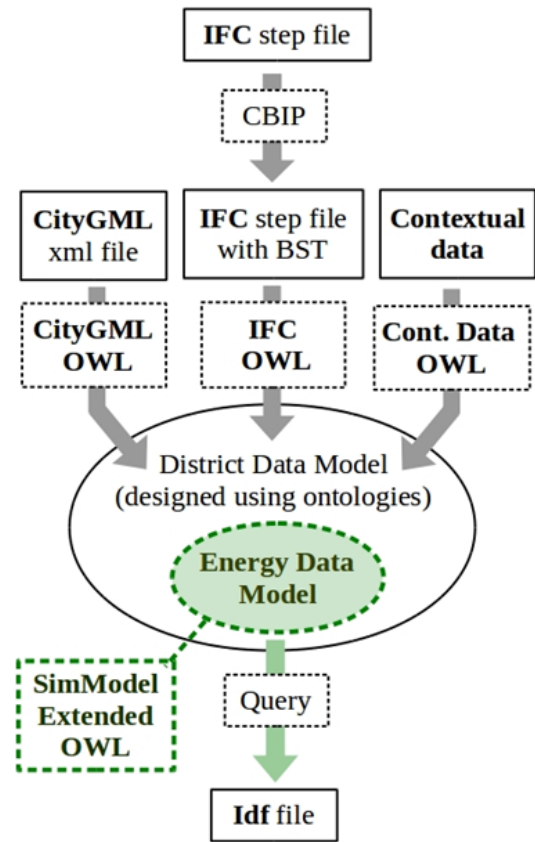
IFC step file

CBIP

CityGML xml file

IFC step file with BST

Contextual data

CityGML OWL

IFC OWL

Cont. Data OWL

District Data Model (designed using ontologies)

Energy Data Model

SimModel Extended OWL

Query

Idf file